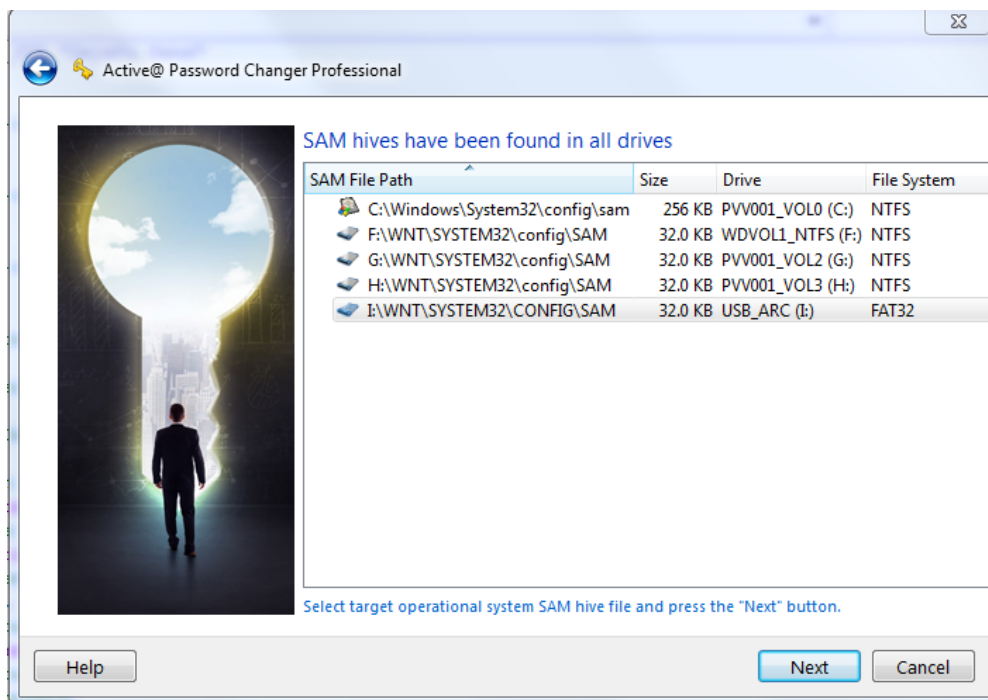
Active@ Password Changer Professional

SAM hives have been found in all drives

| SAM File Path | Size | Drive | File System |
|---|---|---|---|
| C:\Windows\System32\config\sam | 256 KB | PVV001_VOL0 (C:) | NTFS |
| F:\WNT\SYSTEM32\config\SAM | 32.0 KB | WDVOL1_NTFS (F:) | NTFS |
| G:\WNT\SYSTEM32\config\SAM | 32.0 KB | PVV001_VOL2 (G:) | NTFS |
| H:\WNT\SYSTEM32\config\SAM | 32.0 KB | PVV001_VOL3 (H:) | NTFS |
| I:\WNT\SYSTEM32\CONFIG\SAM | 32.0 KB | USB_ARC (I:) | FAT32 |

Select target operational system SAM hive file and press the "Next" button.

Help

Next

Cancel